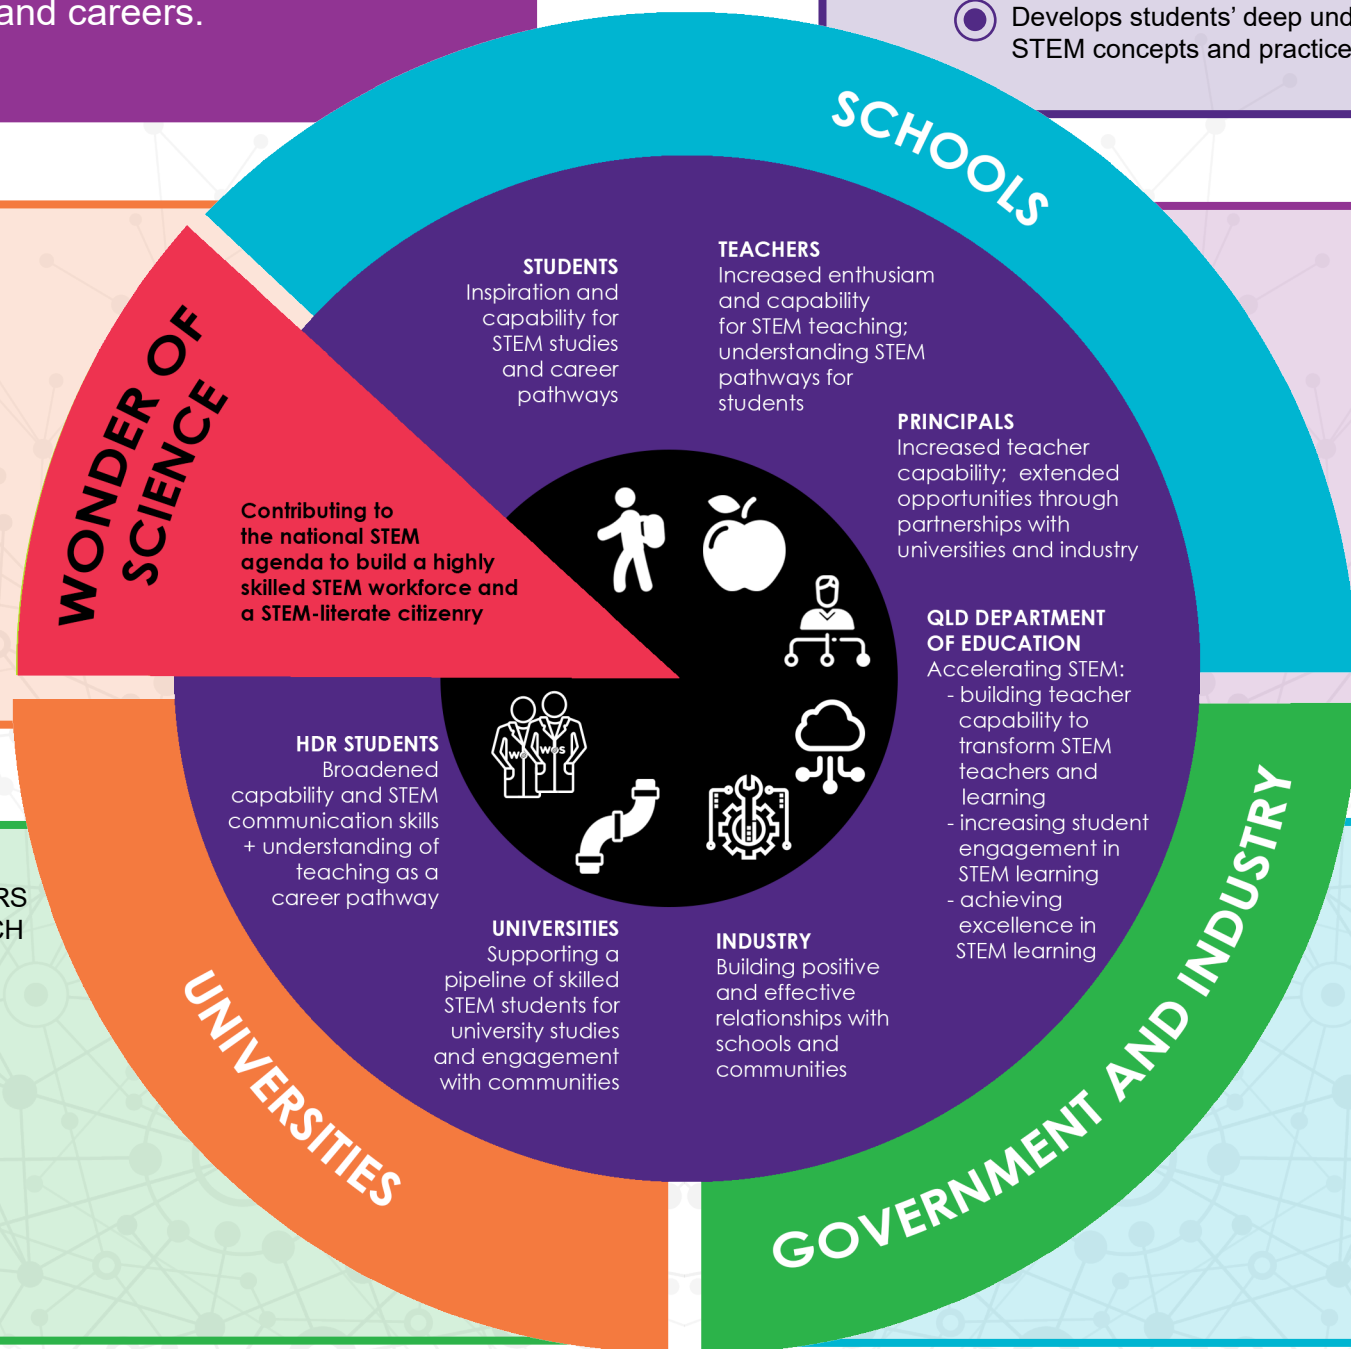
and careers.

Develops students' deep und
STEM concepts and practice

SCHOOLS

WONDER OF SCIENCE

Contributing to the national STEM agenda to build a highly skilled STEM workforce and a STEM-literate citizenry

STUDENTS
Inspiration and capability for STEM studies and career pathways

TEACHERS
Increased enthusiam and capability for STEM teaching; understanding STEM pathways for students

PRINCIPALS
Increased teacher capability; extended opportunities through partnerships with universities and industry

QLD DEPARTMENT OF EDUCATION
Accelerating STEM:
- building teacher capability to transform STEM teachers and learning
- increasing student engagement in STEM learning
- achieving excellence in STEM learning

HDR STUDENTS
Broadened capability and STEM communication skills + understanding of teaching as a career pathway

UNIVERSITIES
Supporting a pipeline of skilled STEM students for university studies and engagement with communities

INDUSTRY
Building positive and effective relationships with schools and communities

WOS WOS

RS
CH

UNIVERSITIES

GOVERNMENT AND INDUSTRY